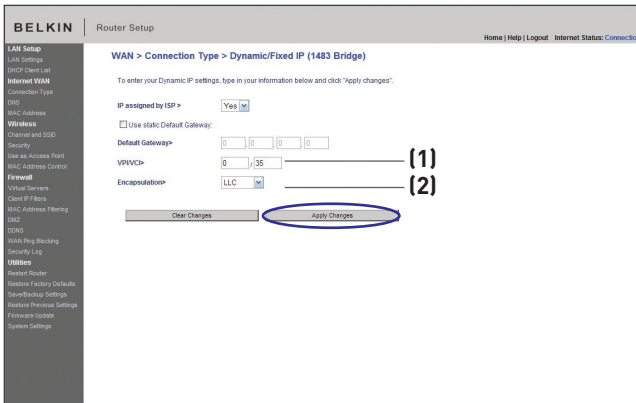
BELKIN | Router Setup

Home | Help | Logout Internet Status: Connectio

LAN Setup
LAN Settings
DHCP Client List
Internet WAN
Connection Type
DNS
MAC Address
Wireless
Channel and SSID
Security
Use as Access Point
MAC Address Control
Firewall
Virtual Servers
Client IP Filters
MAC Address Filtering
DMZ
DDNS
WAN Ping Blocking
Security Log
Utilities
Restart Router
Restore Factory Defaults
Save/Backup Settings
Restore Previous Settings
Firmware Update
System Settings

WAN > Connection Type > Dynamic/Fixed IP (1483 Bridge)

To enter your Dynamic IP settings, type in your information below and click "Apply changes".

IP assigned by ISP > Yes

Use static Default Gateway:

Default Gateway> 0 . 0 . 0 . 0

VPI/VCI> 0 / 35 (1)

Encapsulation> LLC (2)

Clear Changes Apply Changes